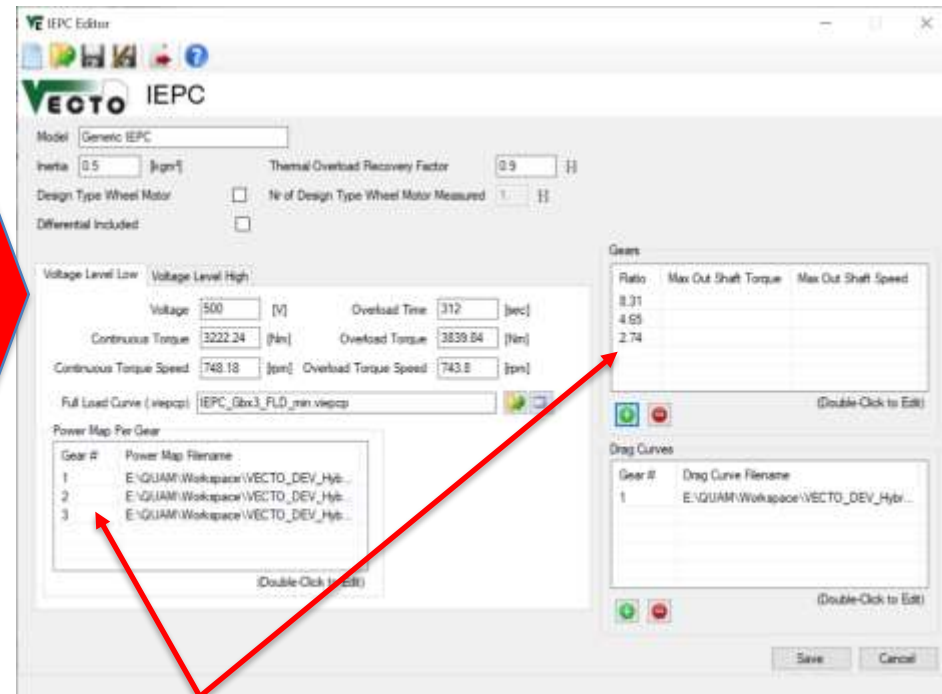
IEPC Editor

VECTO IEPC

Model Generic IEPC

Inertia 0.5 [kgm²]

Thermal Overload Recovery Factor 0.9 [-]

Design Type Wheel Motor

Nr of Design Type Wheel Motor Measured 1 [-]

Differential Included

Voltage Level Low | Voltage Level High

Voltage 500 [V]

Overload Time 312 [sec]

Continuous Torque 3222.24 [Nm]

Overload Torque 3839.84 [Nm]

Continuous Torque Speed 748.18 [rpm]

Overload Torque Speed 743.8 [rpm]

Full Load Curve (.viepcp) IEPC_Gbx3_FLD_min.viepcp

Power Map Per Gear

| Gear # | Power Map Filename |
|---|---|
| 1 | E:\QUAM\Workspace\VECTO_DEV_Hyb... |
| 2 | E:\QUAM\Workspace\VECTO_DEV_Hyb... |
| 3 | E:\QUAM\Workspace\VECTO_DEV_Hyb... |

(Double-Click to Edit)

Gears

| Ratio | Max Out Shaft Torque | Max Out Shaft Speed |
|---|---|---|
| 8.31 | | |
| 4.65 | | |
| 2.74 | | |

(Double-Click to Edit)

Drag Curves

| Gear # | Drag Curve Filename |
|---|---|
| 1 | E:\QUAM\Workspace\VECTO_DEV_Hybr... |

(Double-Click to Edit)

Save Cancel